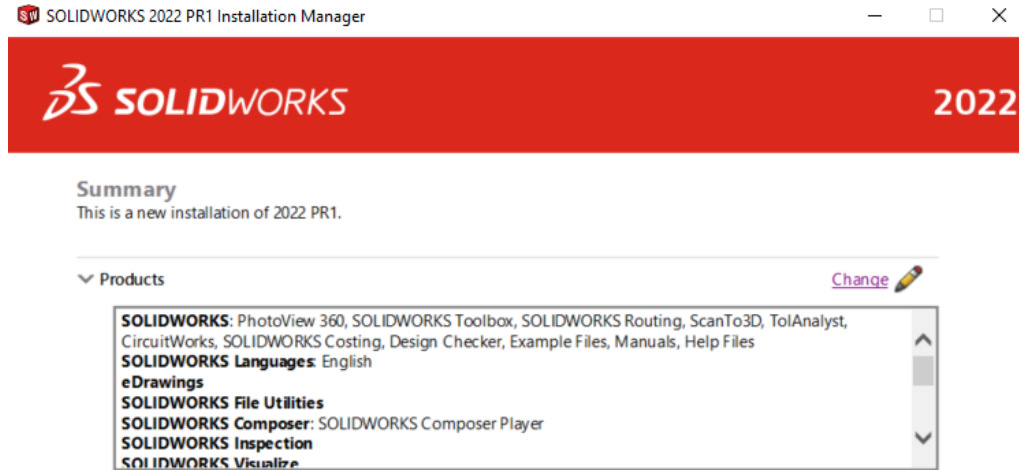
SOLIDWORKS 2022 PR1 Installation Manager

SOLIDWORKS

2022

Summary
This is a new installation of 2022 PR1.

Products

Change

SOLIDWORKS: PhotoView 360, SOLIDWORKS Toolbox, SOLIDWORKS Routing, ScanTo3D, TolAnalyst, CircuitWorks, SOLIDWORKS Costing, Design Checker, Example Files, Manuals, Help Files
SOLIDWORKS Languages: English
eDrawings
SOLIDWORKS File Utilities
SOLIDWORKS Composer: SOLIDWORKS Composer Player
SOLIDWORKS Inspection
SOLIDWORKS Visualize